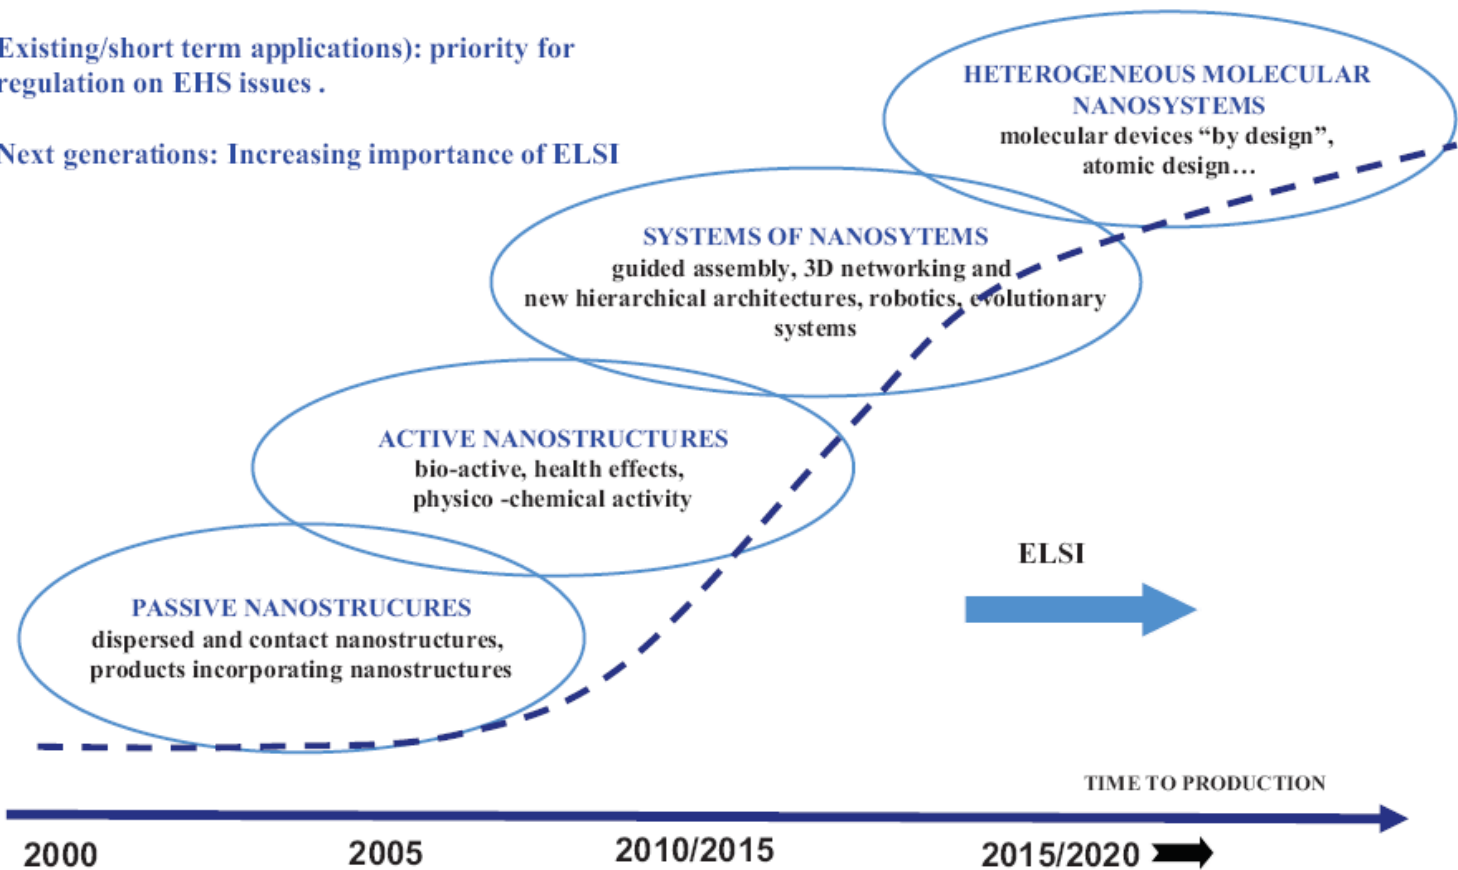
Existing/short term applications): priority for regulation on EHS issues .

Next generations: Increasing importance of ELSI

HETEROGENEOUS MOLECULAR NANOSYSTEMS
molecular devices "by design", atomic design…

SYSTEMS OF NANOSYTEMS
guided assembly, 3D networking and new hierarchical architectures, robotics, evolutionary systems

ACTIVE NANOSTRUCTURES
bio-active, health effects, physico -chemical activity

ELSI

PASSIVE NANOSTRUCURES
dispersed and contact nanostructures, products incorporating nanostructures

TIME TO PRODUCTION

2000

2005

2010/2015

2015/2020